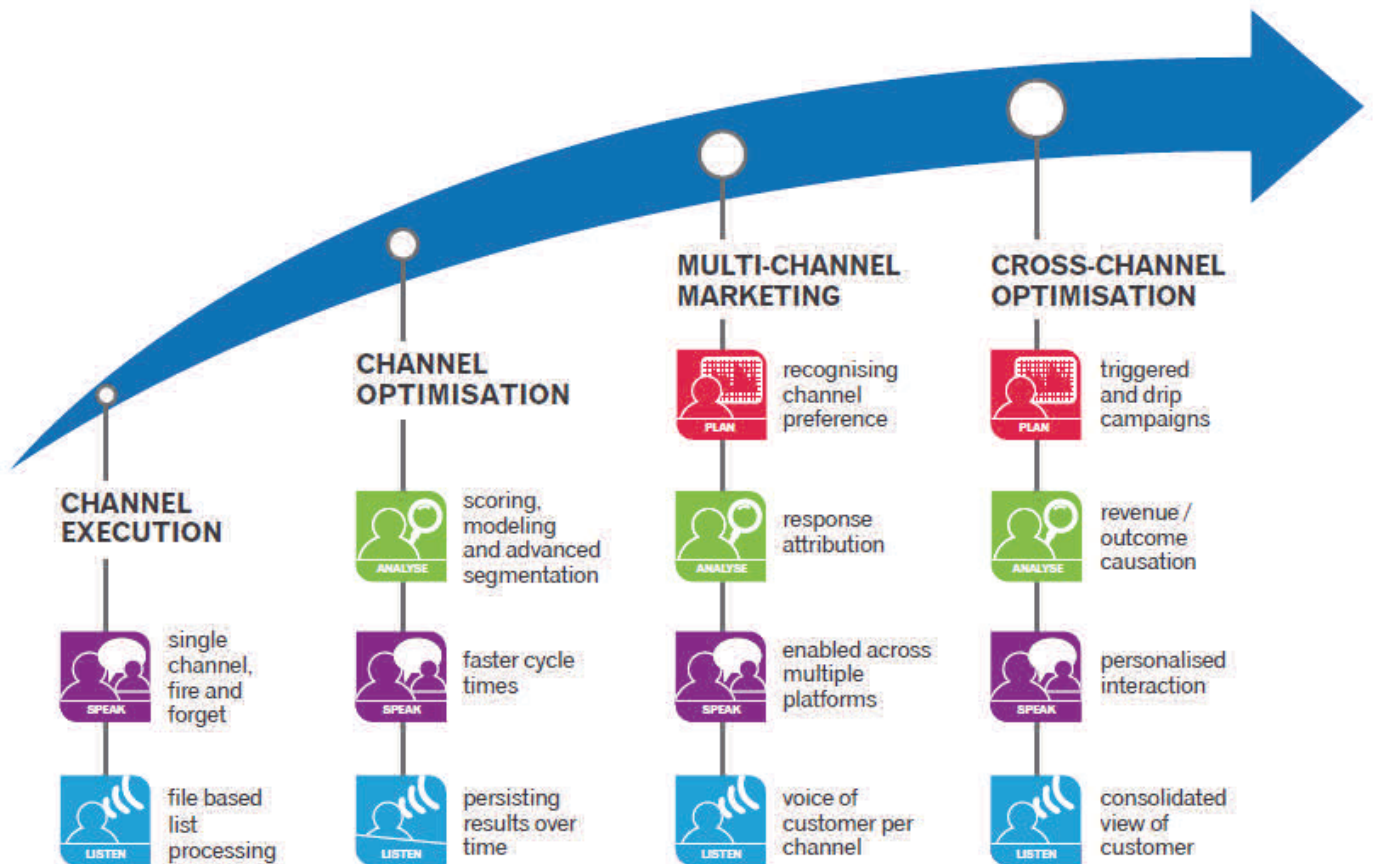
CHANNEL EXECUTION

SPEAK
single channel, fire and forget

LISTEN
file based list processing

CHANNEL OPTIMISATION

ANALYSE
scoring, modeling and advanced segmentation

SPEAK
faster cycle times

LISTEN
persisting results over time

MULTI-CHANNEL MARKETING

PLAN
recognising channel preference

ANALYSE
response attribution

SPEAK
enabled across multiple platforms

LISTEN
voice of customer per channel

CROSS-CHANNEL OPTIMISATION

PLAN
triggered and drip campaigns

ANALYSE
revenue / outcome causation

SPEAK
personalised interaction

LISTEN
consolidated view of customer